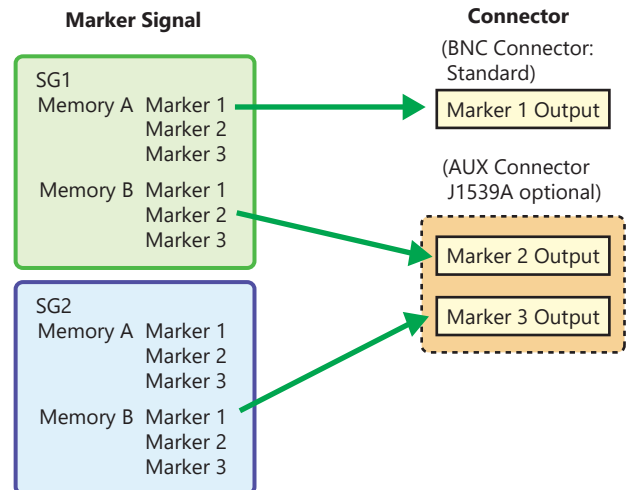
Marker Signal

Connector

SG1
Memory A Marker 1
Marker 2
Marker 3
Memory B Marker 1
Marker 2
Marker 3

SG2
Memory A Marker 1
Marker 2
Marker 3
Memory B Marker 1
Marker 2
Marker 3

(BNC Connector: Standard)

Marker 1 Output

(AUX Connector J1539A optional)

Marker 2 Output

Marker 3 Output